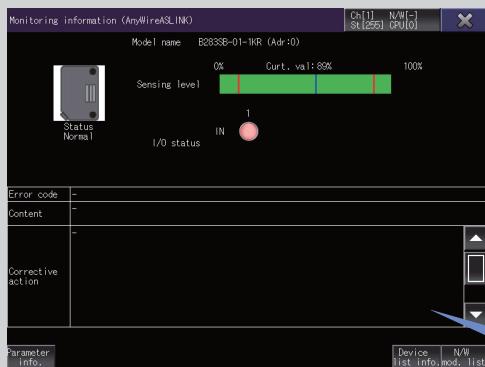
Monitoring information (AnyWireASLINK)

Ch[1] N/W[-]
St[255] CPU[0]

Model name B283SB-01-1KR (Adr:0)

0% Curt. val:89% 100%

Sensing level

Status
Normal

1

IN

I/O status

| Error code | - |
|---|---|
| Content | - |
| Corrective action | - |

Parameter info.

Device list info.

N/W mod. list